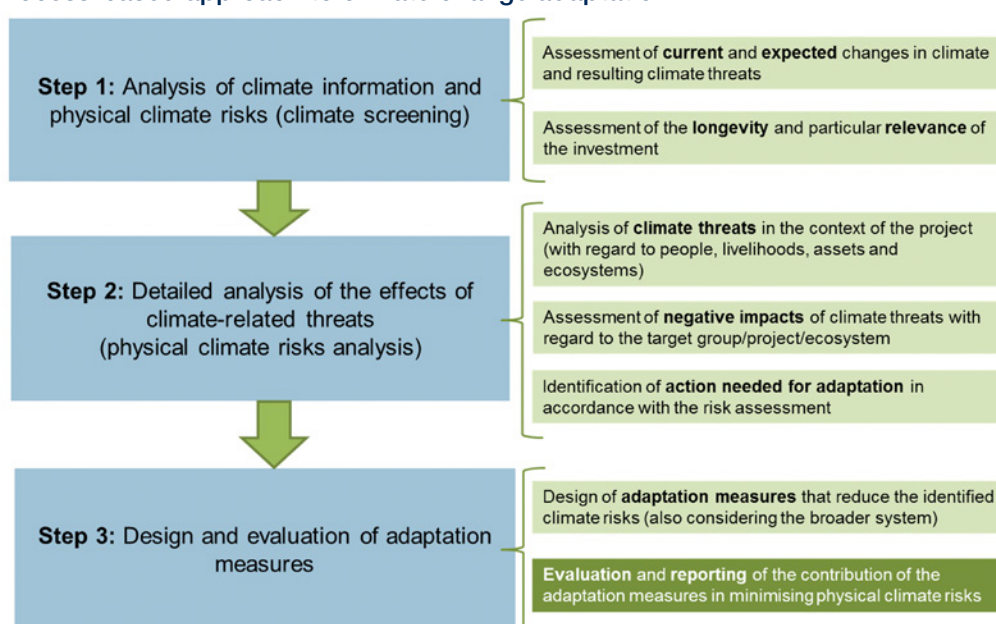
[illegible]

**Step 1:** Analysis of climate information and physical climate risks (climate screening)

Assessment of **current** and **expected** changes in climate and resulting climate threats

Assessment of the **longevity** and particular **relevance** of the investment

**Step 2:** Detailed analysis of the effects of climate-related threats (physical climate risks analysis)

Analysis of **climate threats** in the context of the project (with regard to people, livelihoods, assets and ecosystems)

Assessment of **negative impacts** of climate threats with regard to the target group/project/ecosystem

Identification of **action needed for adaptation** in accordance with the risk assessment

**Step 3:** Design and evaluation of adaptation measures

Design of **adaptation measures** that reduce the identified climate risks (also considering the broader system)

**Evaluation** and **reporting** of the contribution of the adaptation measures in minimising physical climate risks